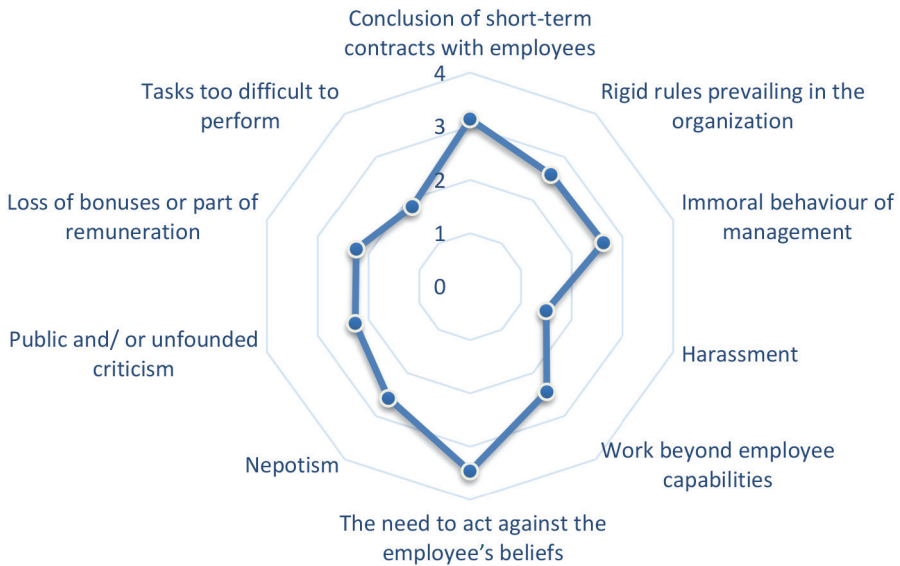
Conclusion of short-term contracts with employees

4

Rigid rules prevailing in the organization

3

Tasks too difficult to perform

2

Immoral behaviour of management

Loss of bonuses or part of remuneration

1

0

Harassment

Public and/ or unfounded criticism

Work beyond employee capabilities

Nepotism

The need to act against the employee's beliefs